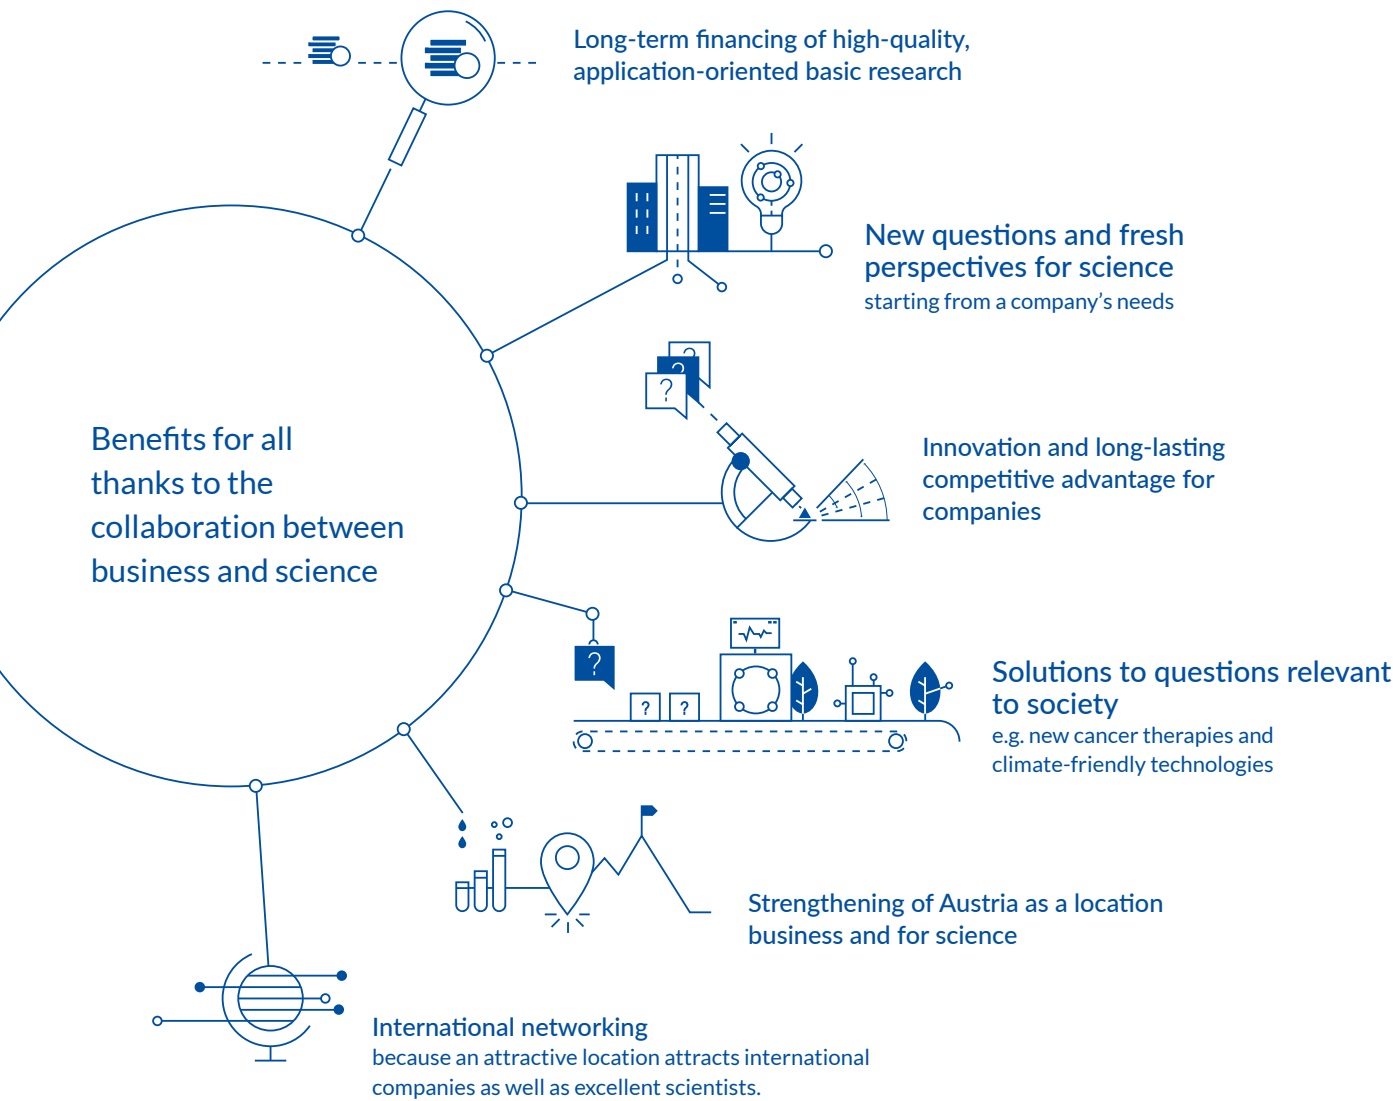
Benefits for all thanks to the collaboration between business and science

Long-term financing of high-quality, application-oriented basic research

New questions and fresh perspectives for science
starting from a company's needs

?

?

Innovation and long-lasting competitive advantage for companies

?

?

?

Solutions to questions relevant to society
e.g. new cancer therapies and climate-friendly technologies

Strengthening of Austria as a location business and for science

International networking
because an attractive location attracts international companies as well as excellent scientists.